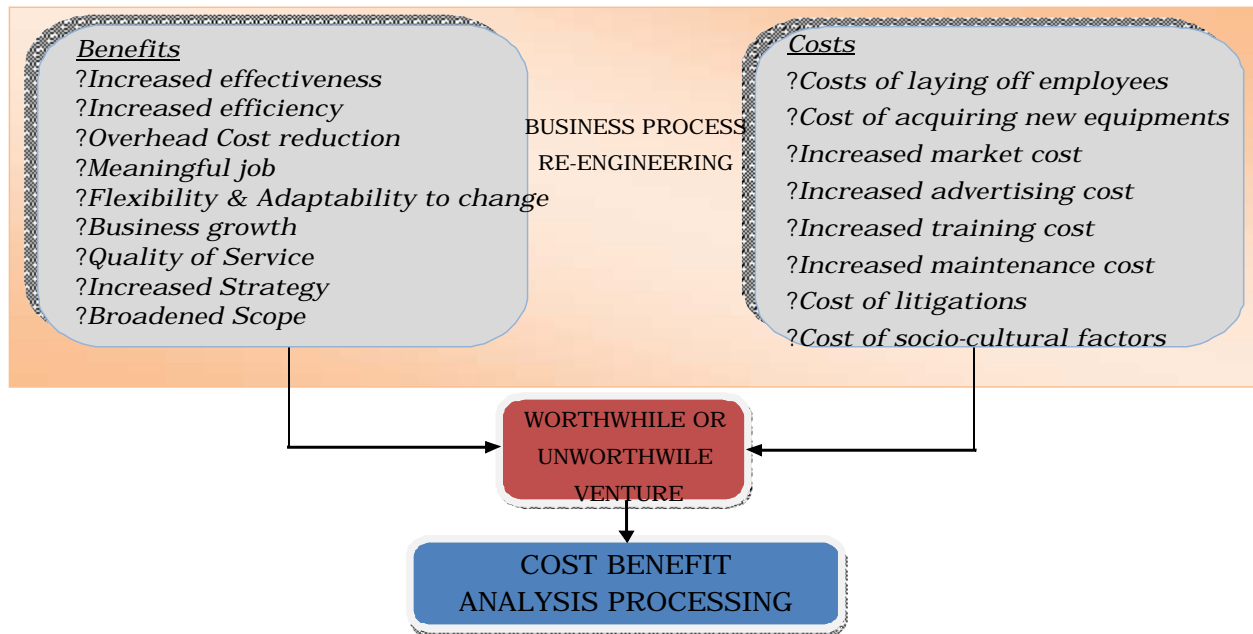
Benefits
?Increased effectiveness
?Increased efficiency
?Overhead Cost reduction
?Meaningful job
?Flexibility & Adaptability to change
?Business growth
?Quality of Service
?Increased Strategy
?Broadened Scope

BUSINESS PROCESS RE-ENGINEERING

Costs
?Costs of laying off employees
?Cost of acquiring new equipments
?Increased market cost
?Increased advertising cost
?Increased training cost
?Increased maintenance cost
?Cost of litigations
?Cost of socio-cultural factors

WORTHWHILE OR UNWORTHWILE VENTURE

COST BENEFIT ANALYSIS PROCESSING